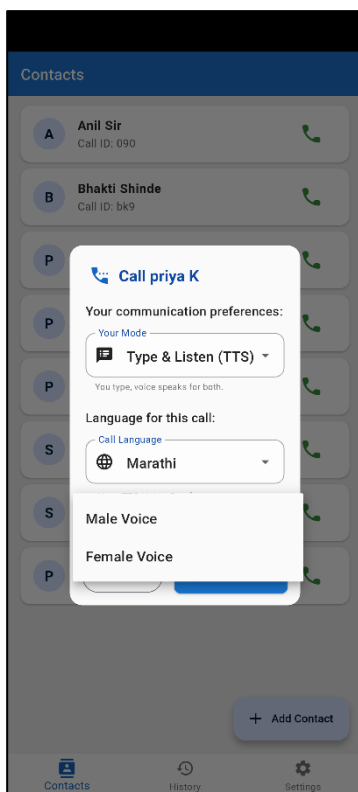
Contacts

A Anil Sir
Call ID: 090

B Bhakti Shinde
Call ID: bk9

P

P

P

S

S

P

Call priya K

Your communication preferences:

Your Mode
Type & Listen (TTS)
You type, voice speaks for both.

Language for this call:

Call Language
Marathi

Male Voice

Female Voice

+ Add Contact

Contacts History Settings